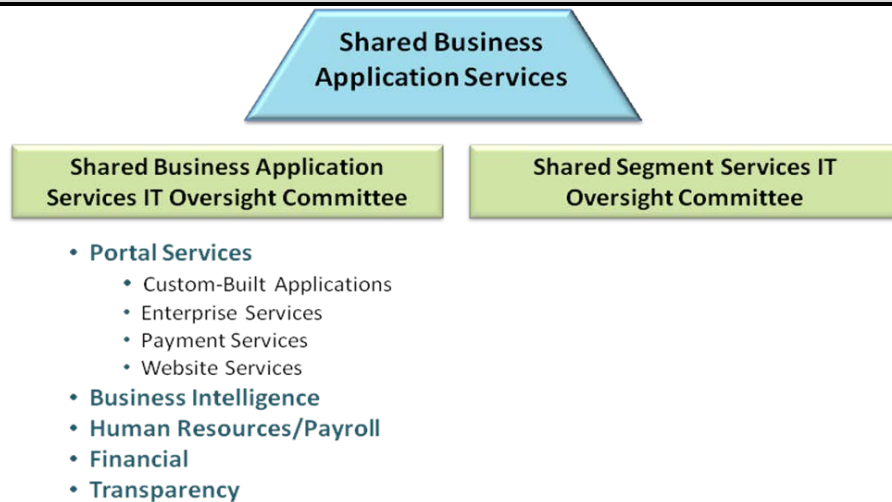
Shared Business Application Services

Shared Business Application Services IT Oversight Committee

Shared Segment Services IT Oversight Committee

• Portal Services
  • Custom-Built Applications
  • Enterprise Services
  • Payment Services
  • Website Services
• Business Intelligence
• Human Resources/Payroll
• Financial
• Transparency